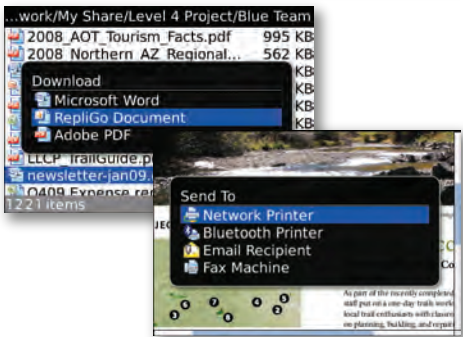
...work/My Share/Level 4 Project/Blue Team
2008_AOT_Tourism_Facts.pdf 995 KB
2008_Northern_AZ_Regional... 562 KB

Download
Microsoft Word
RepliGo Document
Adobe PDF

LLCP_TrailGuide.p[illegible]
newsletter-jan09.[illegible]
Q409 Expense re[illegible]
1221 items

Send To
Network Printer
Bluetooth Printer
Email Recipient
Fax Machine

JEC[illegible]

As part of the recently complete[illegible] staff put on a one-day trails work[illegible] local trail enthusiasts with classe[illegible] on planning, building, and repair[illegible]